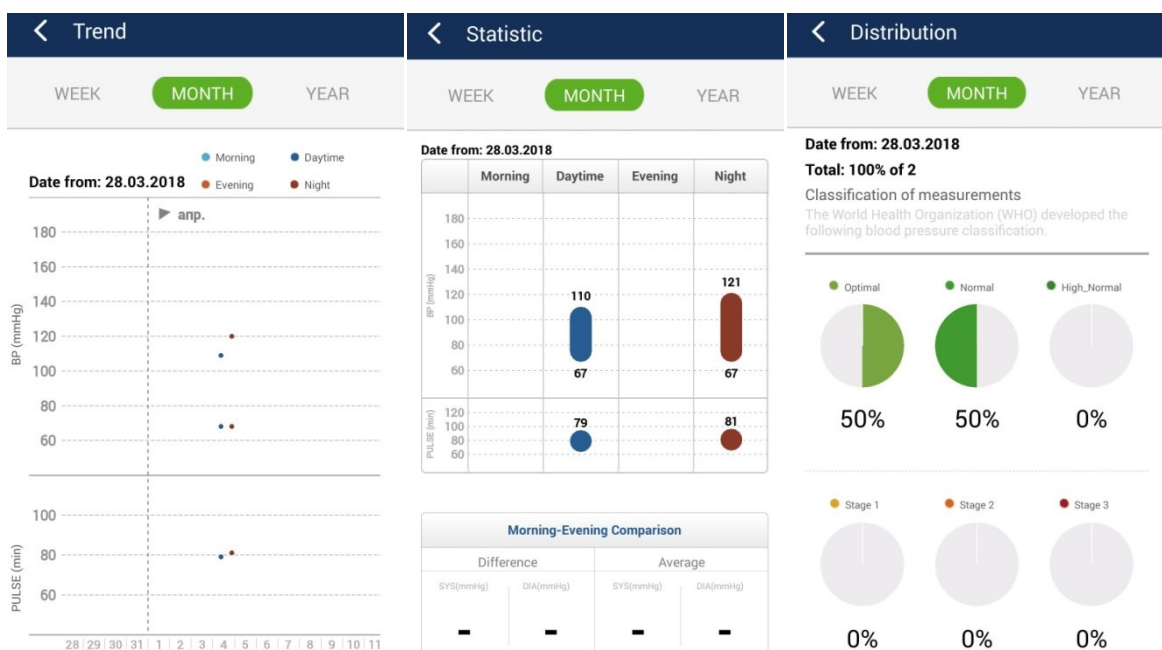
Trend

WEEK MONTH YEAR

Morning Daytime Evening Night

Date from: 28.03.2018

апр.

BP (mmHg)
180
160
140
120
100
80
60

PULSE (min)
100
80
60

28 | 29 | 30 | 31 | 1 | 2 | 3 | 4 | 5 | 6 | 7 | 8 | 9 | 10 | 11

Statistic

WEEK MONTH YEAR

Date from: 28.03.2018

| | Morning | Daytime | Evening | Night |
|---|---|---|---|---|

BP (mmHg)
180
160
140
120
100
80
60

110
67
121
67

PULSE (min)
120
100
80
60

79
81

Morning-Evening Comparison

| Difference | | Average | |
|---|---|---|---|
| SYS(mmHg) | DIA(mmHg) | SYS(mmHg) | DIA(mmHg) |
| - | - | - | - |

Distribution

WEEK MONTH YEAR

Date from: 28.03.2018

Total: 100% of 2

Classification of measurements

The World Health Organization (WHO) developed the following blood pressure classification.

Optimal Normal High_Normal

50% 50% 0%

Stage 1 Stage 2 Stage 3

0% 0% 0%